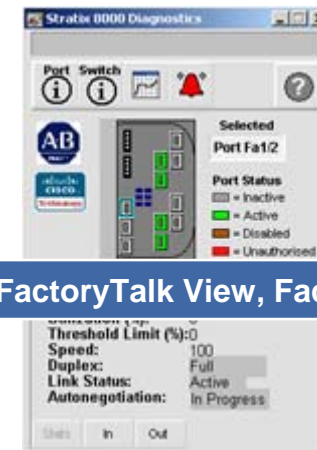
Stratix 8000 Diagnostics

Port Switch

AB

cisco

Selected
Port Fa1/2

Port Status
= Inactive
= Active
= Disabled
= Unauthorised

FactoryTalk View, Fac

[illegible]
Threshold Limit (%): 0
Speed: 100
Duplex: Full
Link Status: Active
Autonegotiation: In Progress

Stats In Out